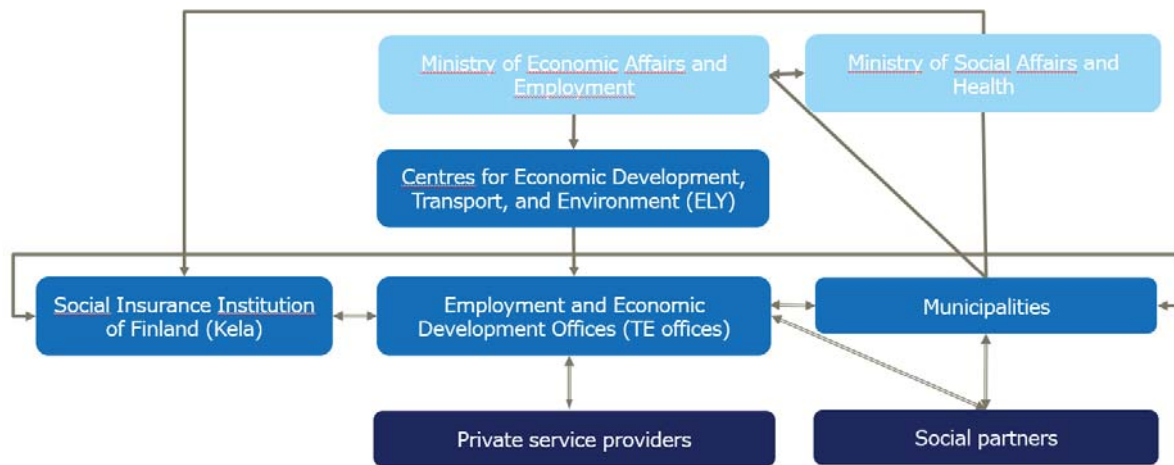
Ministry of Economic Affairs and Employment

Ministry of Social Affairs and Health

Centres for Economic Development, Transport, and Environment (ELY)

Social Insurance Institution of Finland (Kela)

Employment and Economic Development Offices (TE offices)

Municipalities

Private service providers

Social partners